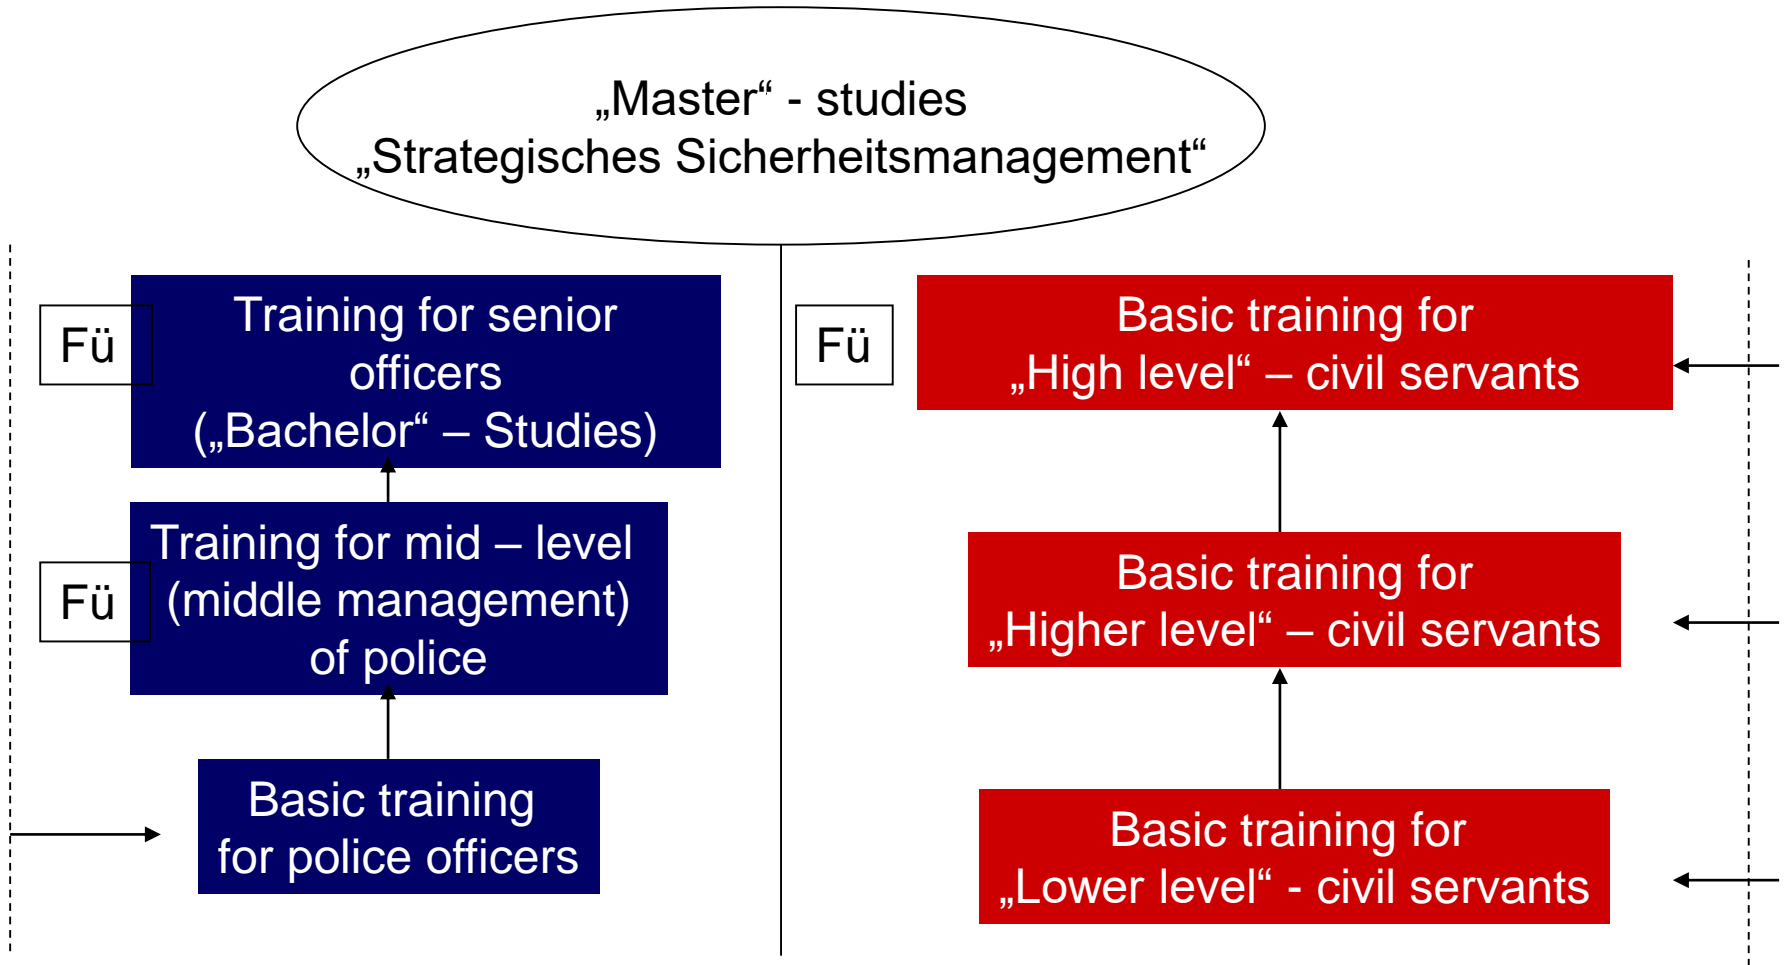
„Master“ - studies
„Strategisches Sicherheitsmanagement“

Fü

Training for senior officers („Bachelor“ – Studies)

Fü

Training for mid – level (middle management) of police

Basic training for police officers

Fü

Basic training for „High level“ – civil servants

Basic training for „Higher level“ – civil servants

Basic training for „Lower level“ - civil servants